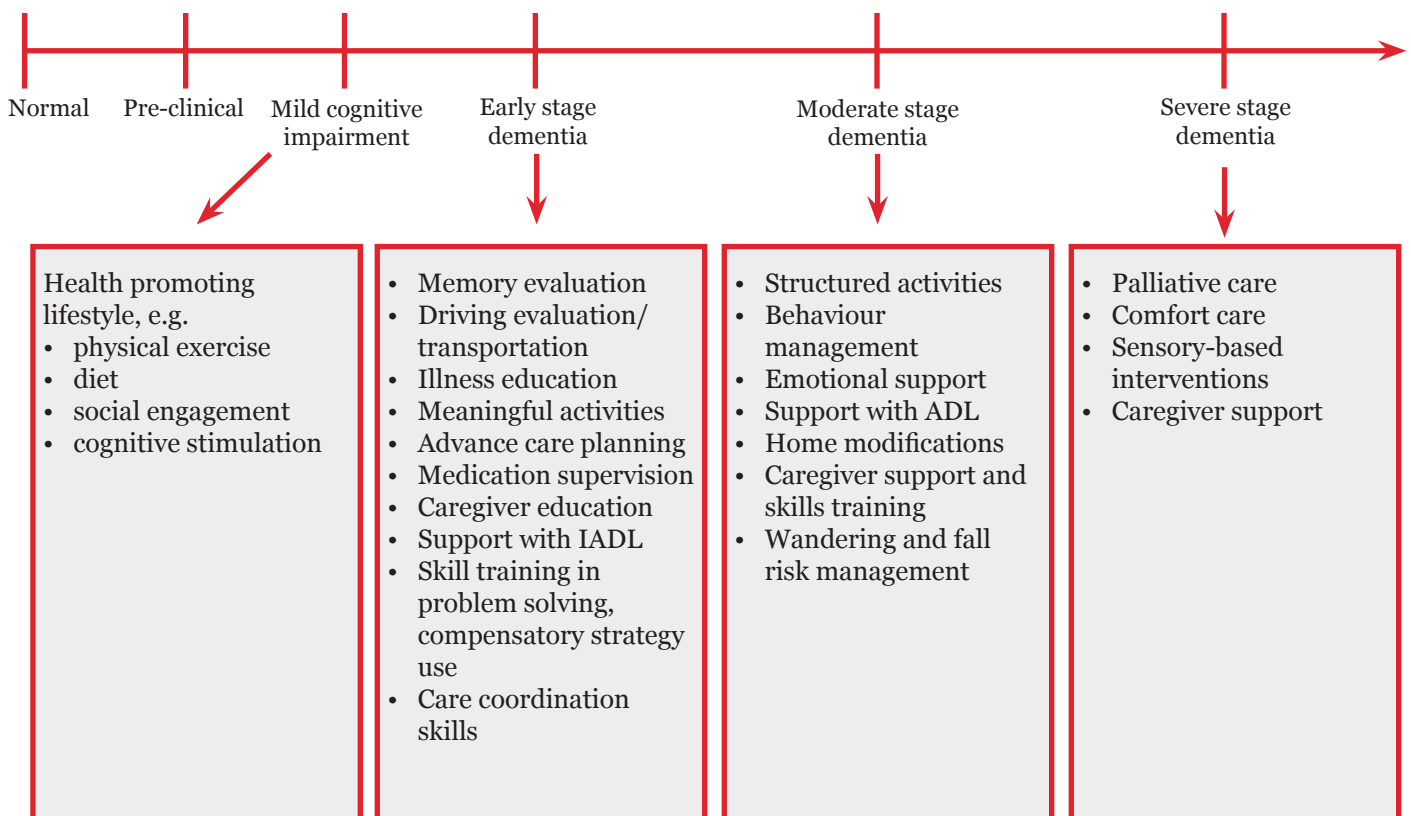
Normal

Pre-clinical

Mild cognitive impairment

Early stage dementia

Moderate stage dementia

Severe stage dementia

Health promoting lifestyle, e.g.
- physical exercise
- diet
- social engagement
- cognitive stimulation

- Memory evaluation
- Driving evaluation/ transportation
- Illness education
- Meaningful activities
- Advance care planning
- Medication supervision
- Caregiver education
- Support with IADL
- Skill training in problem solving, compensatory strategy use
- Care coordination skills

- Structured activities
- Behaviour management
- Emotional support
- Support with ADL
- Home modifications
- Caregiver support and skills training
- Wandering and fall risk management

- Palliative care
- Comfort care
- Sensory-based interventions
- Caregiver support